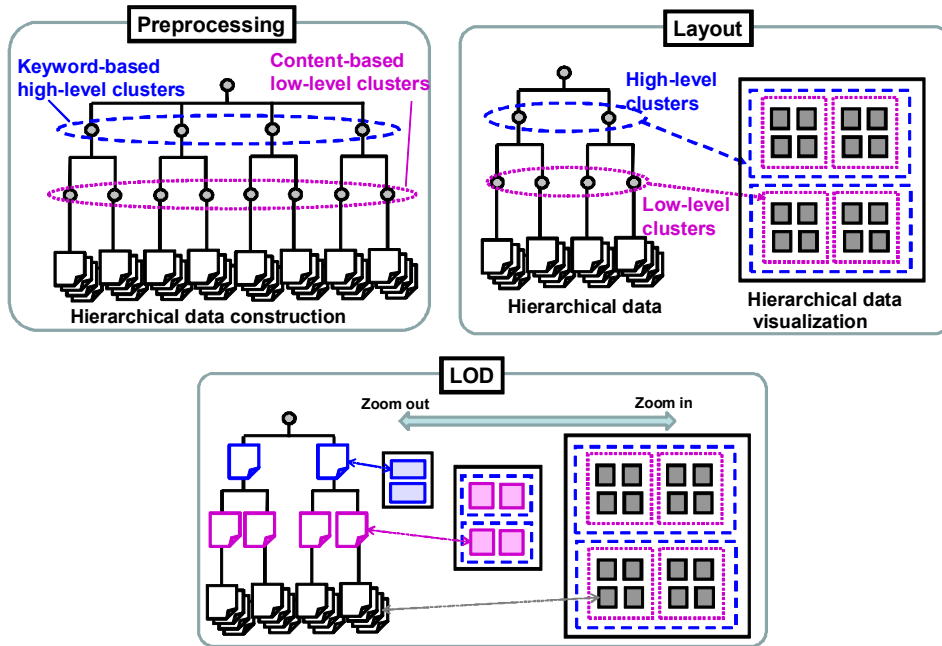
Preprocessing

Keyword-based high-level clusters

Content-based low-level clusters

Hierarchical data construction

Layout

High-level clusters

Low-level clusters

Hierarchical data

Hierarchical data visualization

LOD

Zoom out

Zoom in